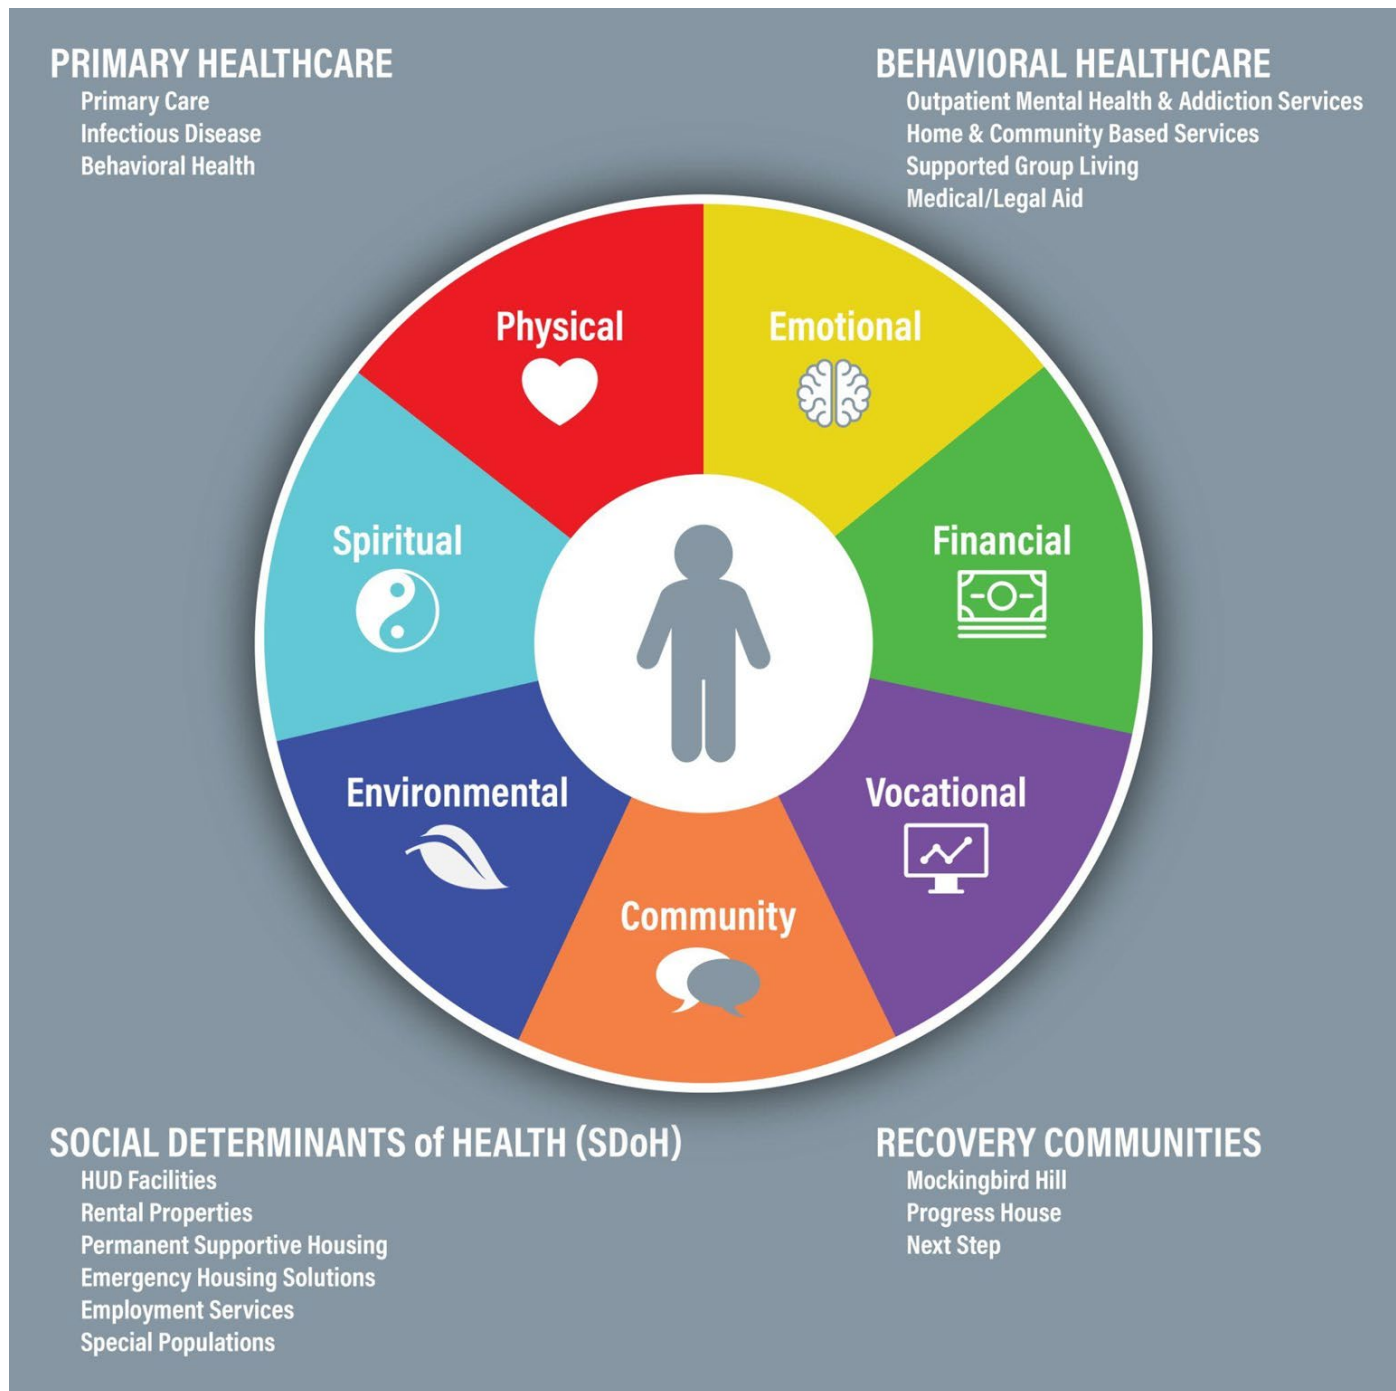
PRIMARY HEALTHCARE
Primary Care
Infectious Disease
Behavioral Health

BEHAVIORAL HEALTHCARE
Outpatient Mental Health & Addiction Services
Home & Community Based Services
Supported Group Living
Medical/Legal Aid

Physical

Emotional

Spiritual

Financial

Environmental

Vocational

Community

SOCIAL DETERMINANTS of HEALTH (SDoH)
HUD Facilities
Rental Properties
Permanent Supportive Housing
Emergency Housing Solutions
Employment Services
Special Populations

RECOVERY COMMUNITIES
Mockingbird Hill
Progress House
Next Step